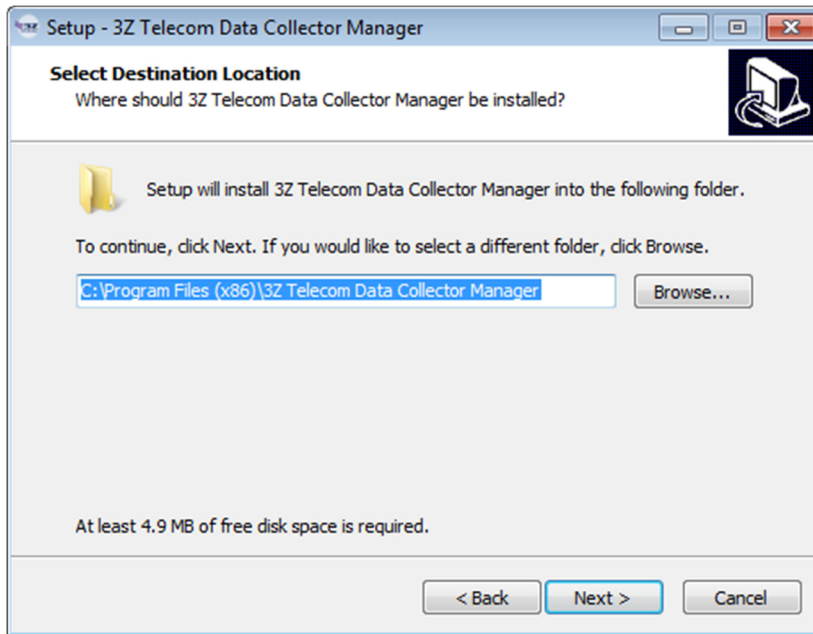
Setup - 3Z Telecom Data Collector Manager

Select Destination Location
Where should 3Z Telecom Data Collector Manager be installed?

Setup will install 3Z Telecom Data Collector Manager into the following folder.

To continue, click Next. If you would like to select a different folder, click Browse.

C:\Program Files (x86)\3Z Telecom Data Collector Manager

Browse...

At least 4.9 MB of free disk space is required.

< Back

Next >

Cancel